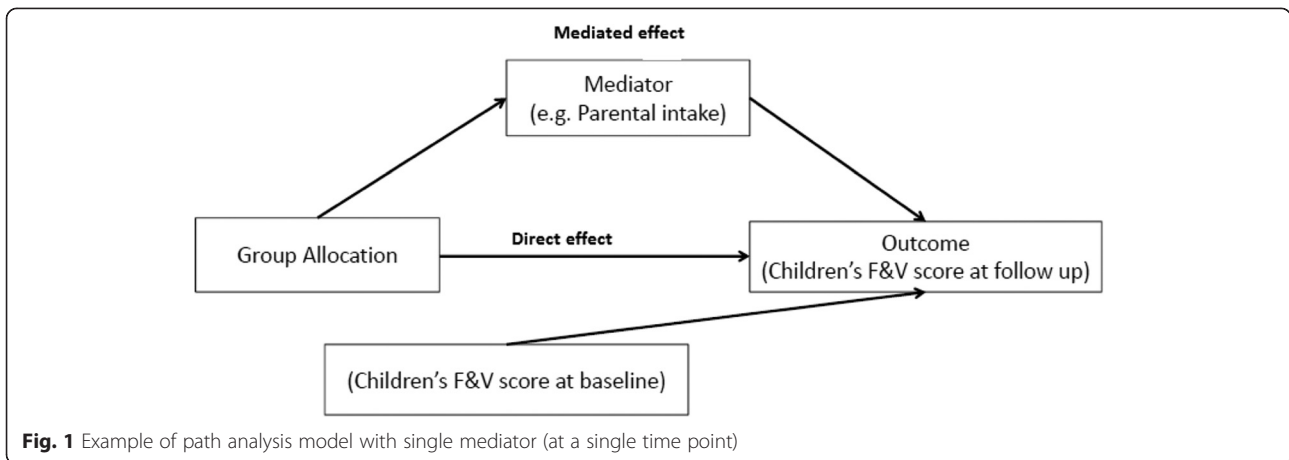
Mediated effect

Mediator
(e.g. Parental intake)

Group Allocation

Direct effect

Outcome
(Children's F&V score at follow up)

(Children's F&V score at baseline)

Fig. 1 Example of path analysis model with single mediator (at a single time point)